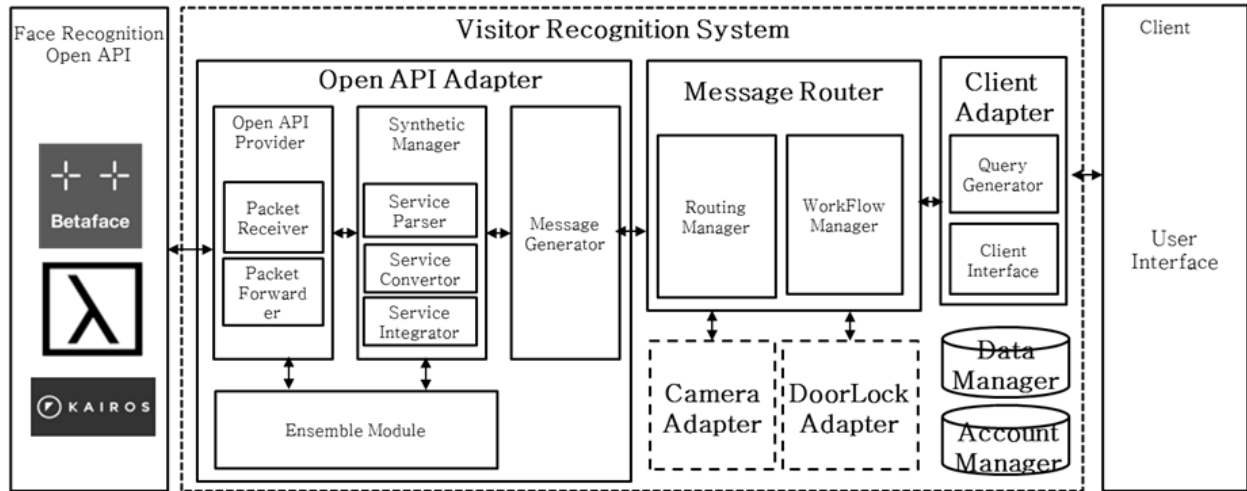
Face Recognition Open API

Betaface

λ

KAIROS

Visitor Recognition System

Open API Adapter

Open API Provider

Packet Receiver

Packet Forwarder

Synthetic Manager

Service Parser

Service Convertor

Service Integrator

Message Generator

Ensemble Module

Message Router

Routing Manager

WorkFlow Manager

Camera Adapter

DoorLock Adapter

Client Adapter

Query Generator

Client Interface

Data Manager

Account Manager

Client

User Interface